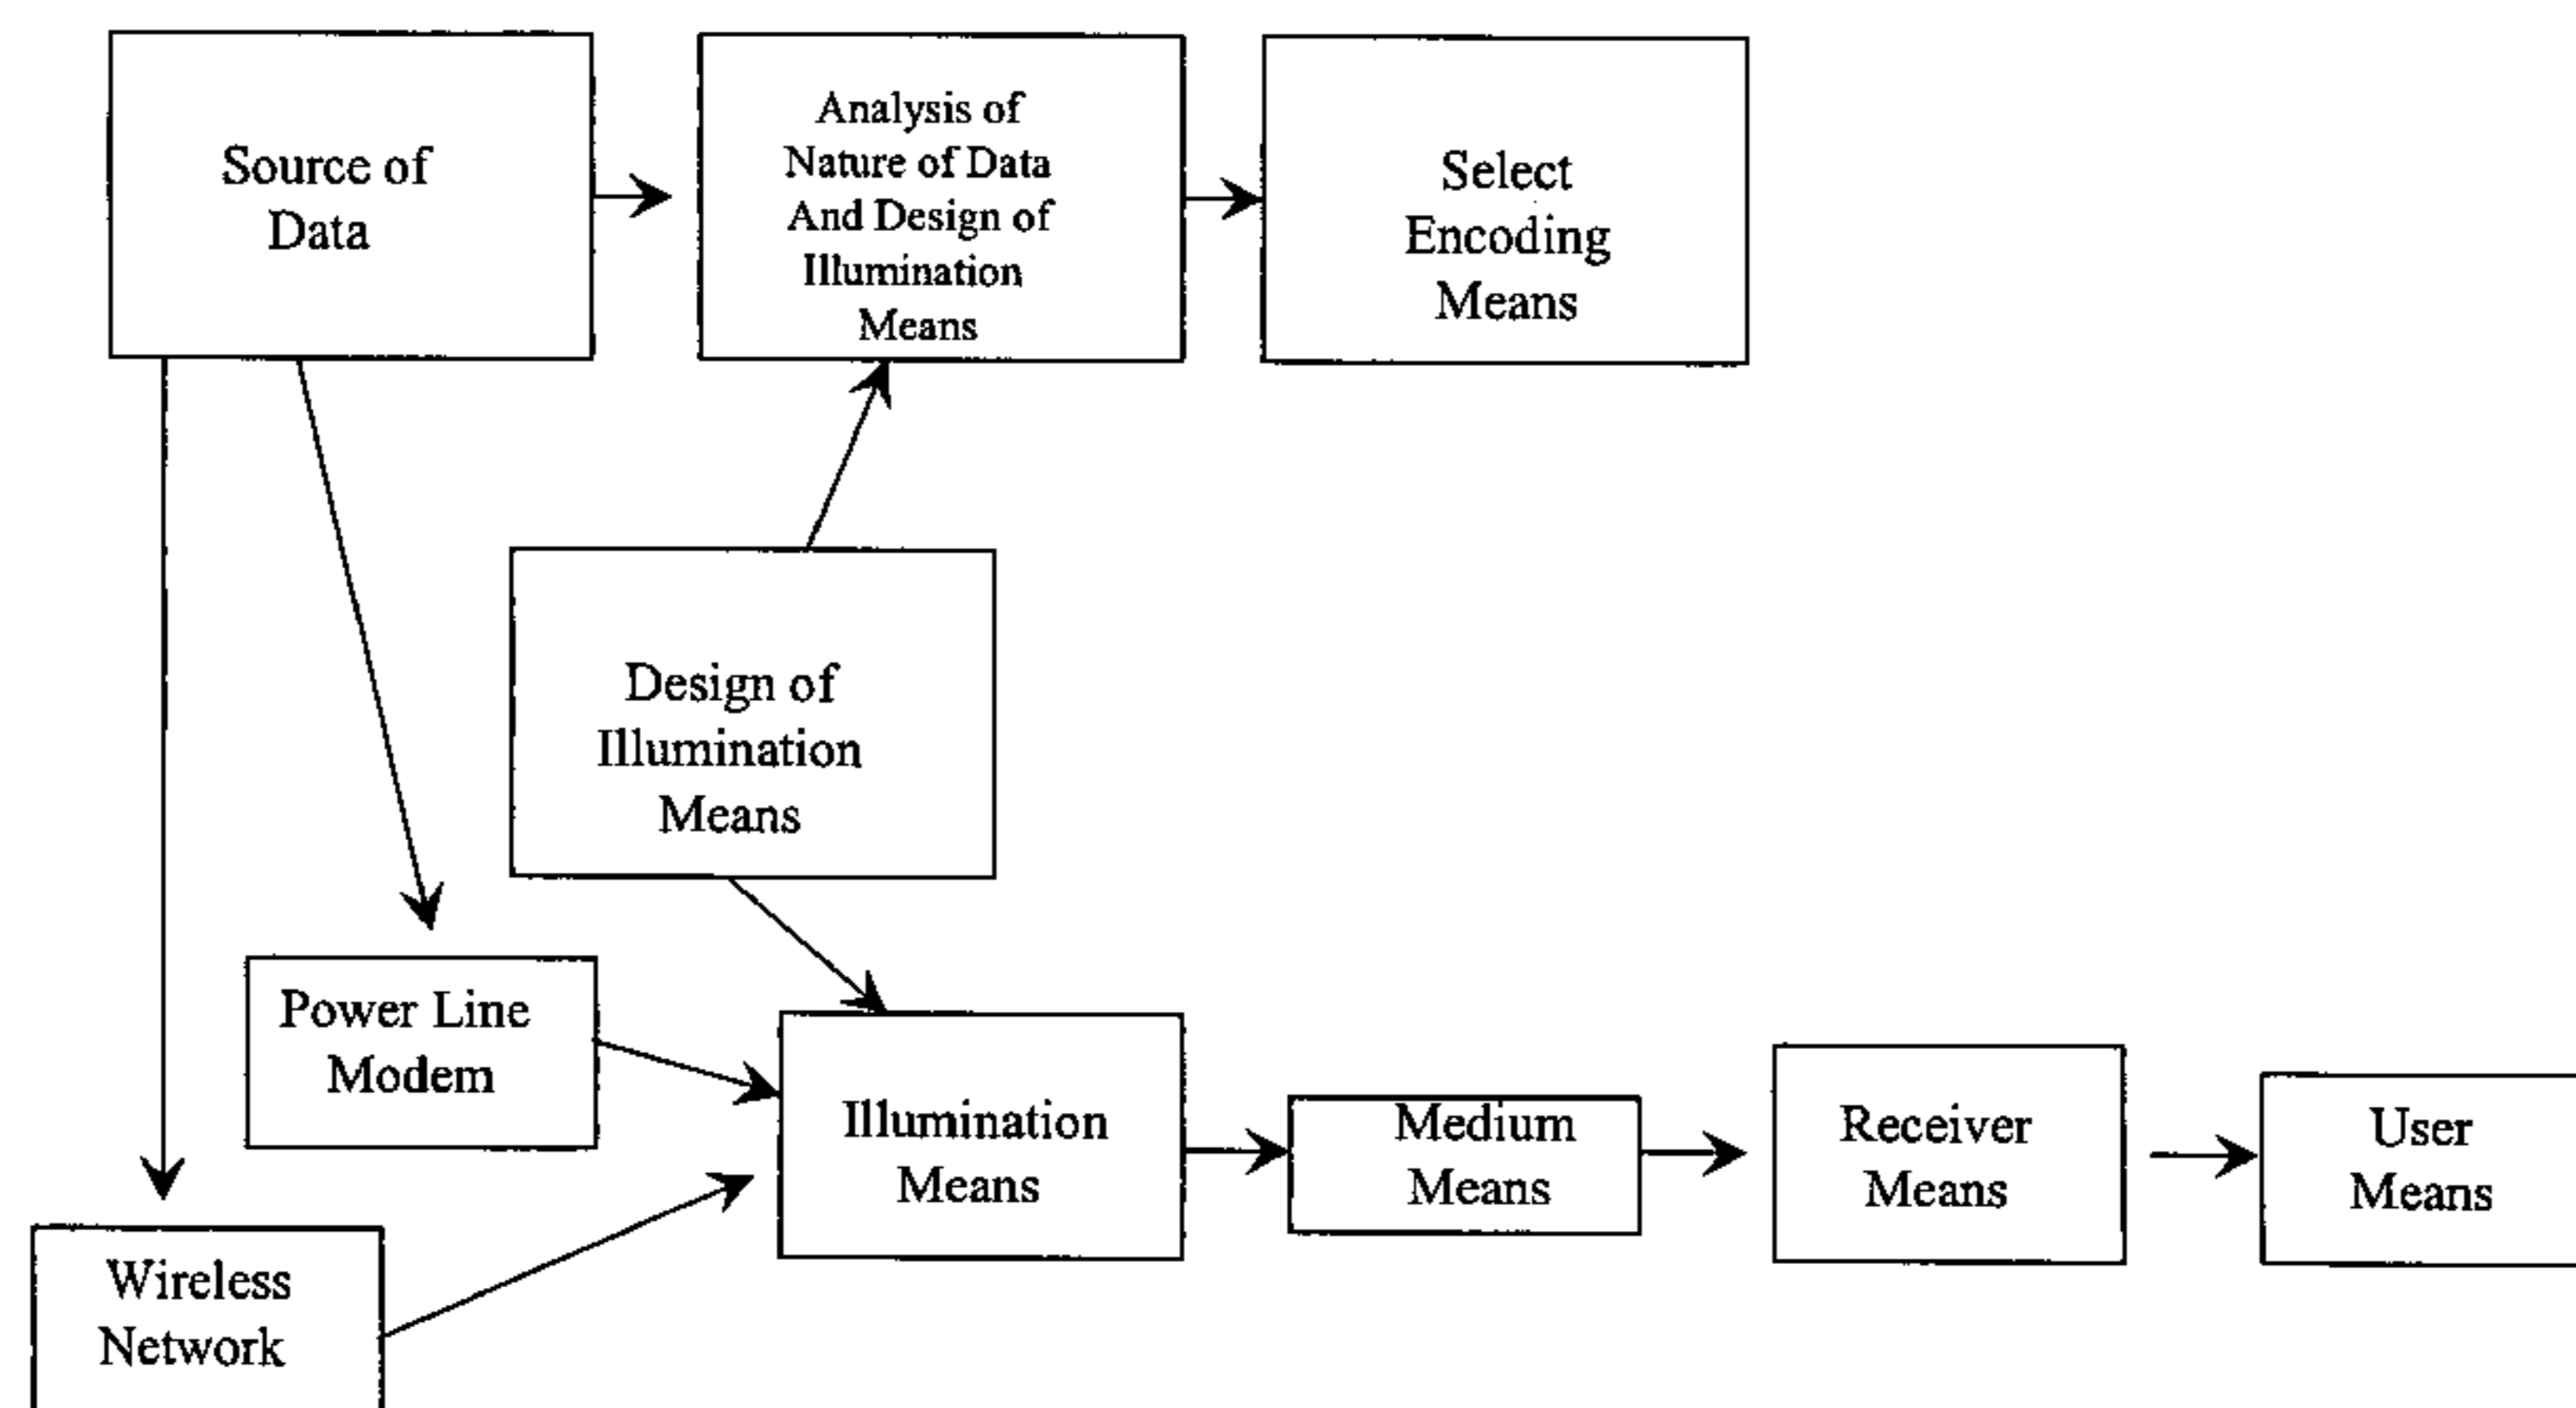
Source of Data

Analysis of Nature of Data And Design of Illumination Means

Select Encoding Means

Design of Illumination Means

Power Line Modem

Illumination Means

Medium Means

Receiver Means

User Means

Wireless Network